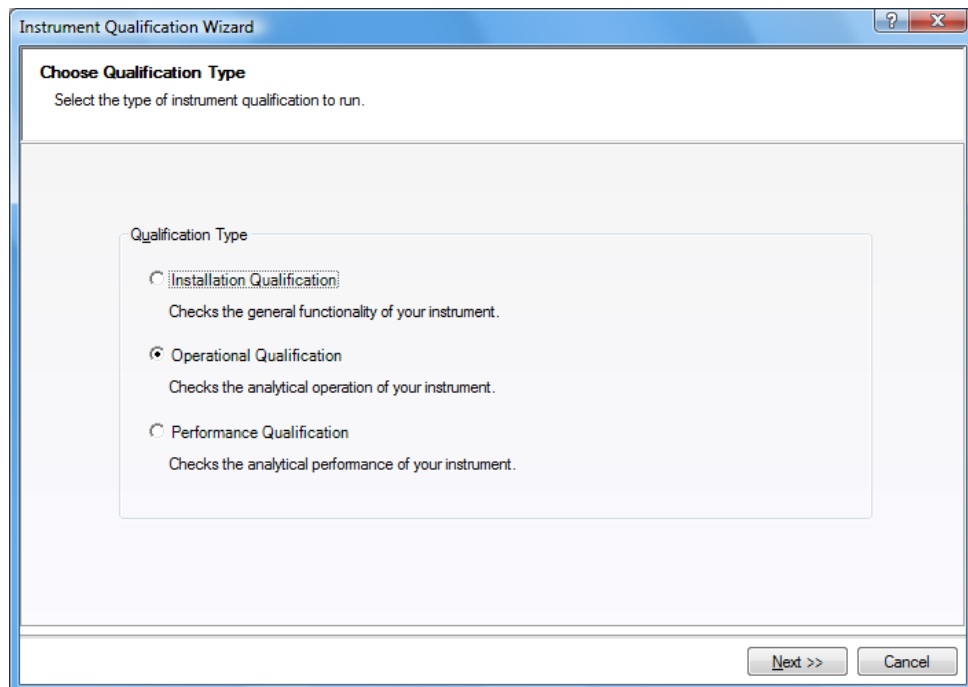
Instrument Qualification Wizard

?

X

Choose Qualification Type

Select the type of instrument qualification to run.

Qualification Type

Installation Qualification

Checks the general functionality of your instrument.

Operational Qualification

Checks the analytical operation of your instrument.

Performance Qualification

Checks the analytical performance of your instrument.

Next >>

Cancel